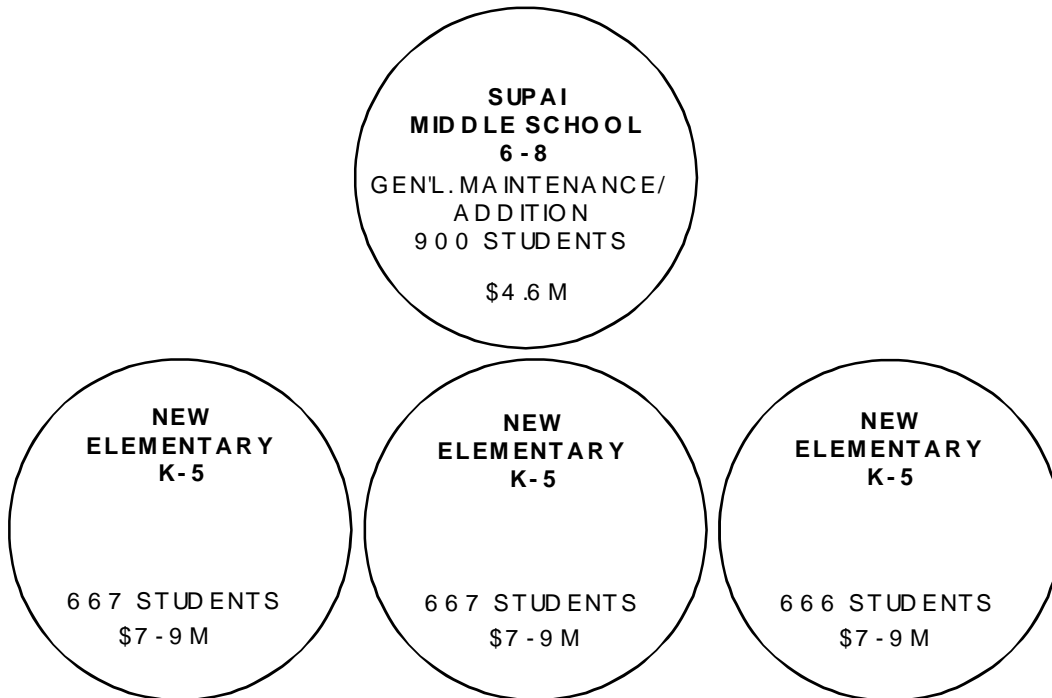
SUPAI
MIDDLE SCHOOL
6 - 8
GEN'L. MAINTENANCE/
ADDITION
900 STUDENTS

$4.6 M

NEW
ELEMENTARY
K-5

667 STUDENTS
$7 - 9 M

NEW
ELEMENTARY
K-5

667 STUDENTS
$7 - 9 M

NEW
ELEMENTARY
K-5

666 STUDENTS
$7 - 9 M